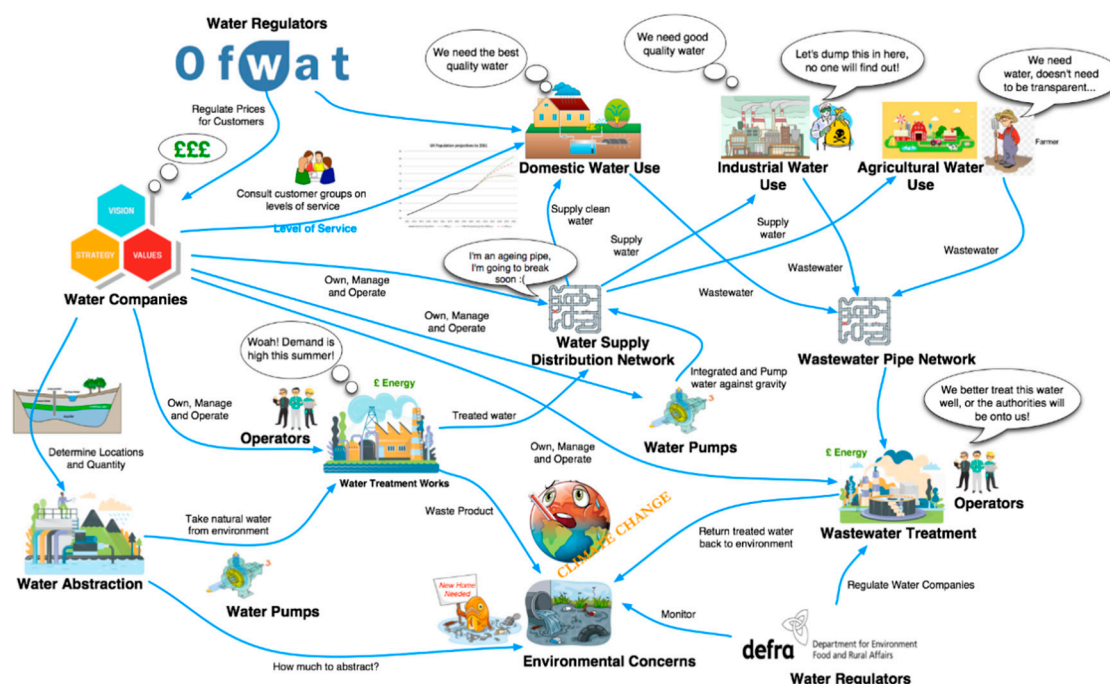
Water Regulators

Ofwat

Regulate Prices for Customers

£££

VISION

STRATEGY

VALUES

Water Companies

Consult customer groups on levels of service

Level of Service

We need the best quality water

Domestic Water Use

We need good quality water

Industrial Water Use

Let's dump this in here, no one will find out!

Agricultural Water Use

We need water, doesn't need to be transparent...

Farmer

Supply clean water

Supply water

Supply water

Wastewater

Wastewater

Wastewater

I'm an ageing pipe, I'm going to break soon :(

Own, Manage and Operate

Own, Manage and Operate

Water Supply Distribution Network

Wastewater Pipe Network

Integrated and Pump water against gravity

Woah! Demand is high this summer!

£ Energy

Own, Manage and Operate

Operators

Treated water

Water Pumps

Own, Manage and Operate

We better treat this water well, or the authorities will be onto us!

£ Energy

Operators

Determine Locations and Quantity

Water Treatment Works

Wastewater Treatment

Take natural water from environment

Waste Product

CLIMATE CHANGE

Return treated water back to environment

Water Abstraction

Water Pumps

New Home Needed

Regulate Water Companies

Monitor

How much to abstract?

Environmental Concerns

defra Department for Environment Food and Rural Affairs

Water Regulators